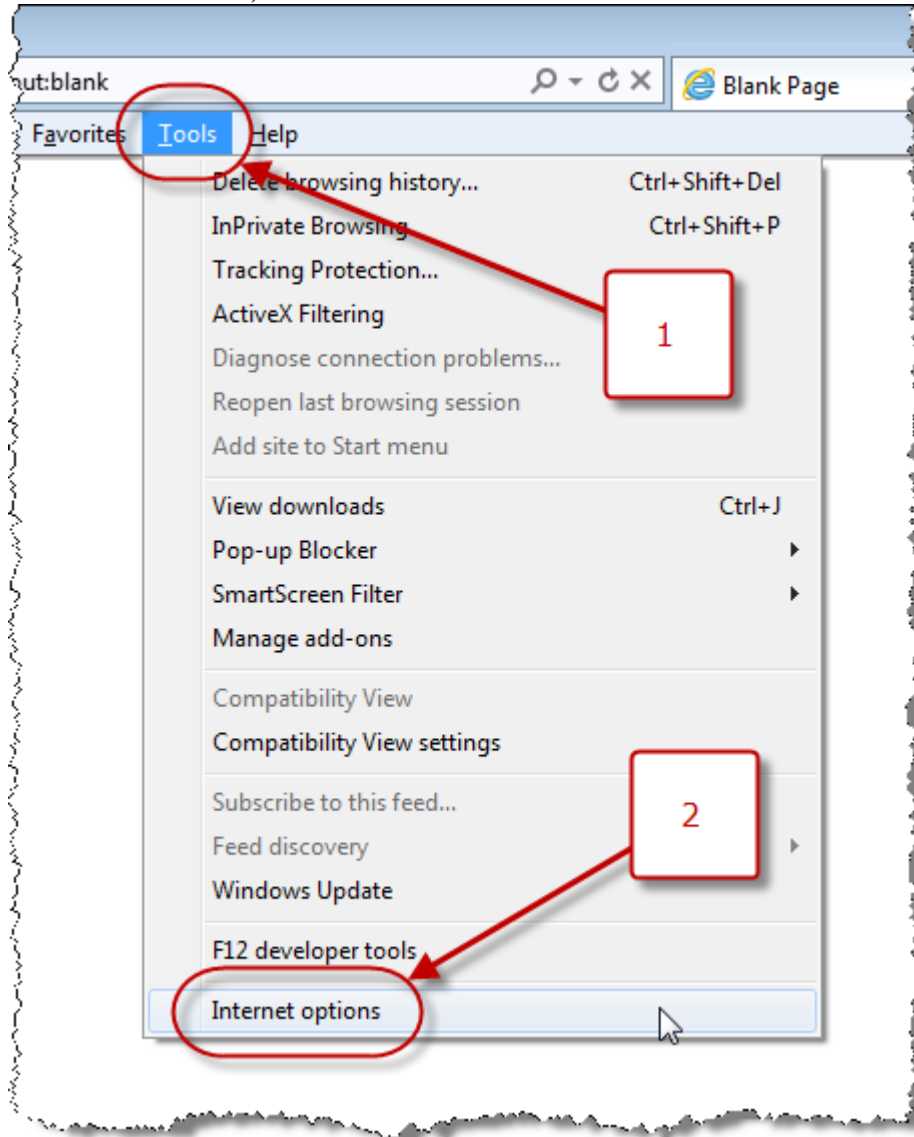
ut:blank

Blank Page

Favorites Tools Help

Delete browsing history... Ctrl+Shift+Del
InPrivate Browsing Ctrl+Shift+P
Tracking Protection...
ActiveX Filtering
Diagnose connection problems...
Reopen last browsing session
Add site to Start menu

View downloads Ctrl+J
Pop-up Blocker
SmartScreen Filter
Manage add-ons

Compatibility View
Compatibility View settings

Subscribe to this feed...
Feed discovery
Windows Update

F12 developer tools

Internet options

1

2